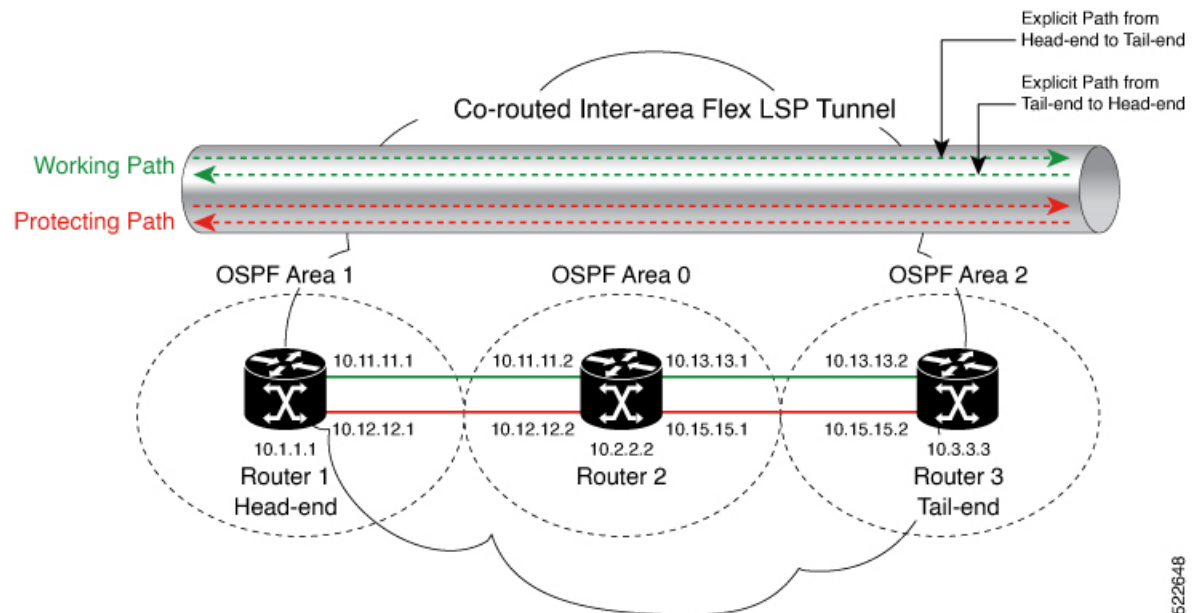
Explicit Path from Head-end to Tail-end

Explicit Path from Tail-end to Head-end

Co-routed Inter-area Flex LSP Tunnel

Working Path

Protecting Path

OSPF Area 1

OSPF Area 0

OSPF Area 2

10.11.11.1

10.11.11.2

10.13.13.1

10.13.13.2

10.12.12.1

10.12.12.2

10.15.15.1

10.15.15.2

10.1.1.1

Router 1

Head-end

10.2.2.2

Router 2

10.3.3.3

Router 3

Tail-end

522648